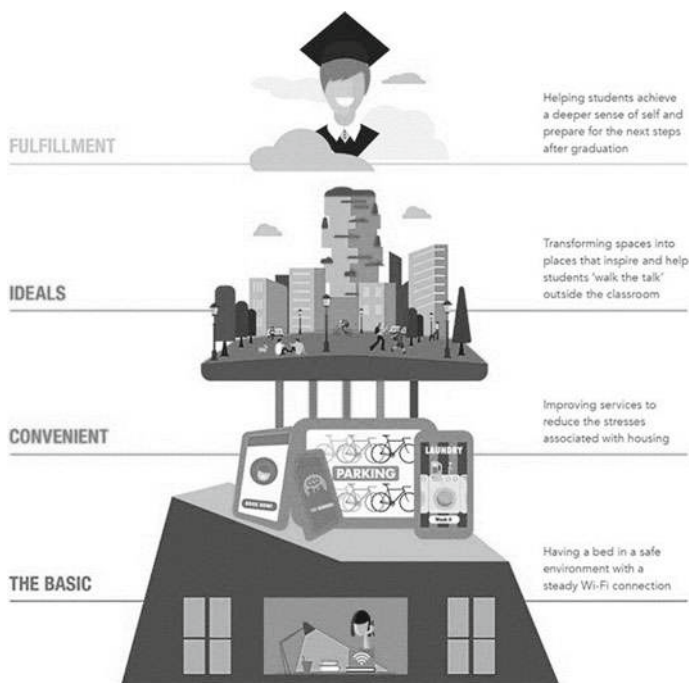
FULFILLMENT

Helping students achieve a deeper sense of self and prepare for the next steps after graduation

IDEALS

Transforming spaces into places that inspire and help students 'walk the talk' outside the classroom

CONVENIENT

Improving services to reduce the stresses associated with housing

PARKING

LAUNDRY

THE BASIC

Having a bed in a safe environment with a steady Wi-Fi connection